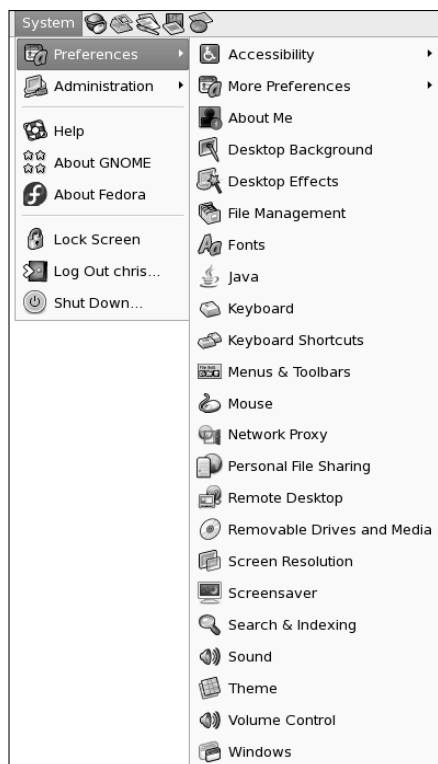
System

Preferences
Administration
Help
About GNOME
About Fedora
Lock Screen
Log Out chris...
Shut Down...

Accessibility
More Preferences
About Me
Desktop Background
Desktop Effects
File Management
Fonts
Java
Keyboard
Keyboard Shortcuts
Menus & Toolbars
Mouse
Network Proxy
Personal File Sharing
Remote Desktop
Removable Drives and Media
Screen Resolution
Screensaver
Search & Indexing
Sound
Theme
Volume Control
Windows